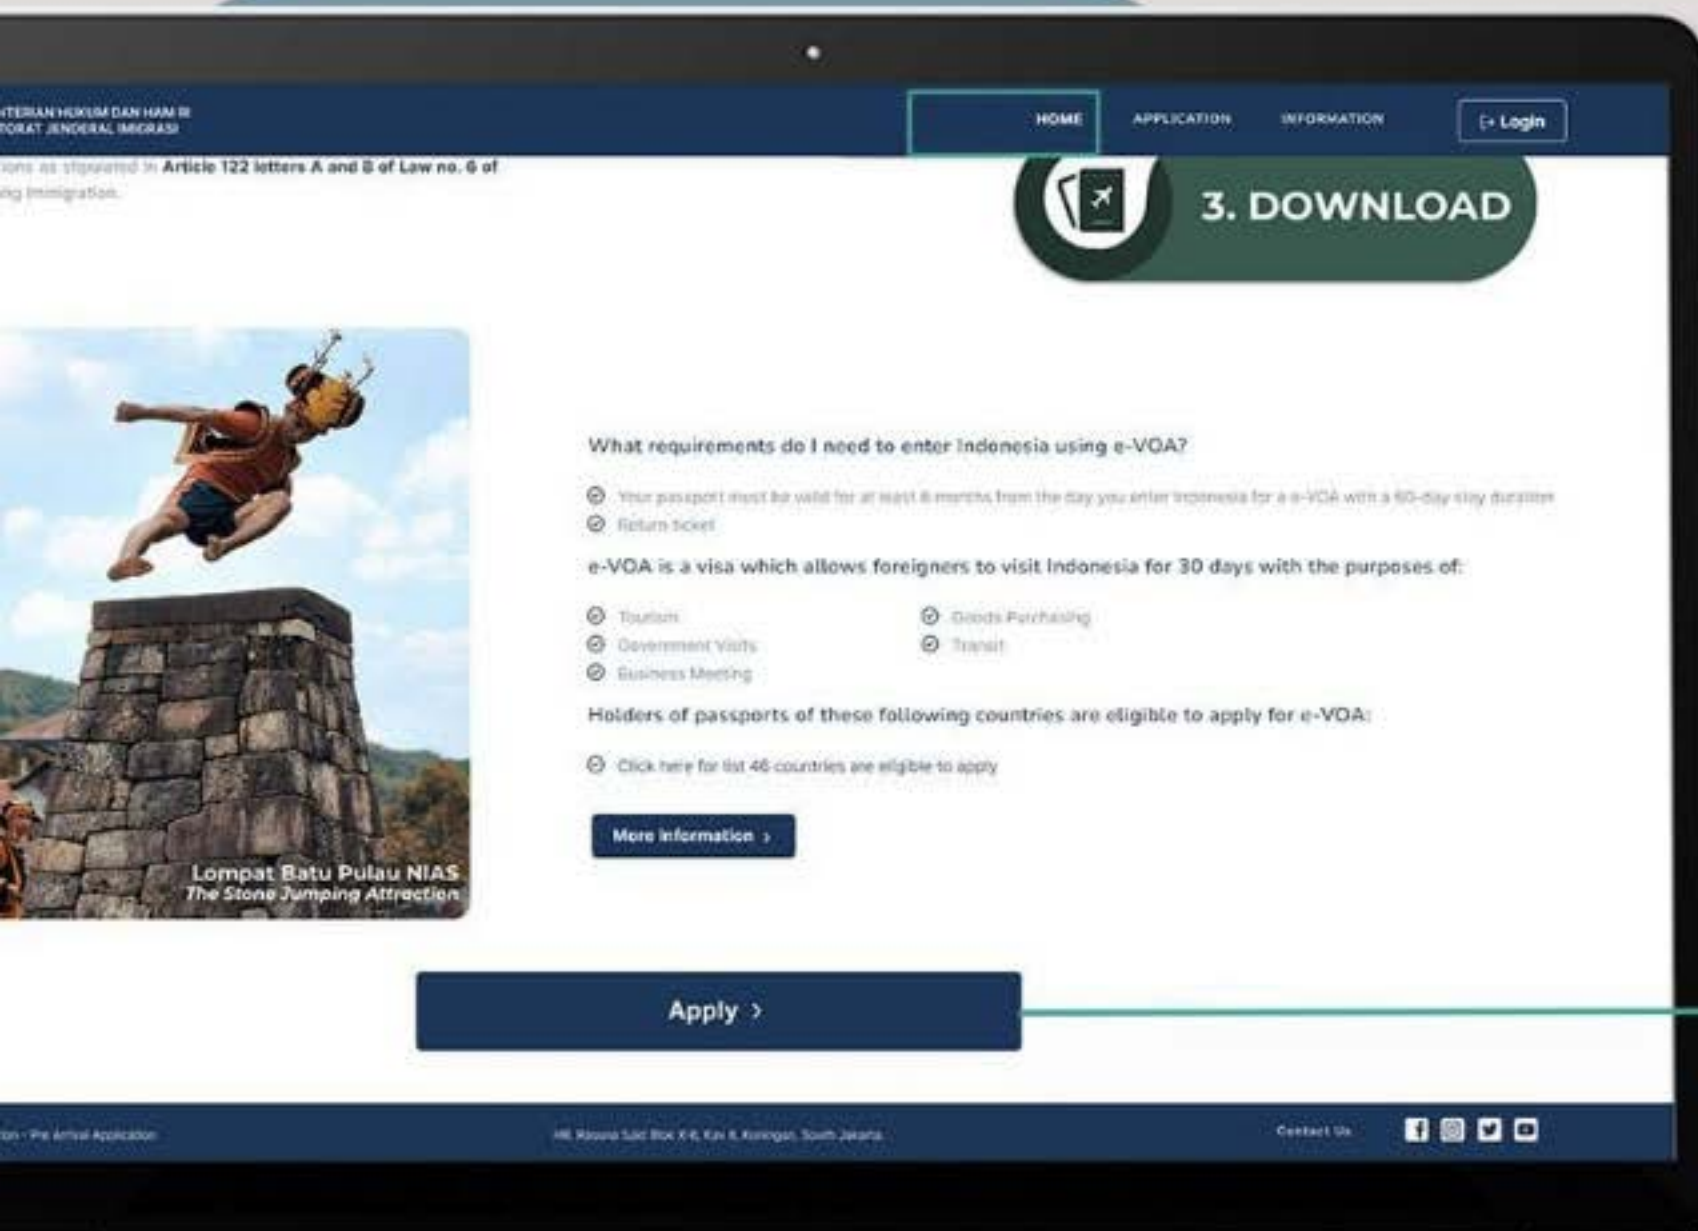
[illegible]NTERIAN HUKUM DAN HAM RI
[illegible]TORAT JENDERAL IMIGRASI

HOME
APPLICATION
INFORMATION
Login

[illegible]ions as stipulated in Article 122 letters A and B of Law no. 6 of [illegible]ing Immigration.

3. DOWNLOAD

Lompat Batu Pulau NIAS
The Stone Jumping Attraction

What requirements do I need to enter Indonesia using e-VOA?

Your passport must be valid for at least 6 months from the day you enter Indonesia for a e-VOA with a 60-day stay duration
Return ticket

e-VOA is a visa which allows foreigners to visit Indonesia for 30 days with the purposes of:

Tourism
Government Visits
Business Meeting
Goods Purchasing
Transit

Holders of passports of these following countries are eligible to apply for e-VOA:

Click here for list 46 countries are eligible to apply

More Information ›

Apply ›

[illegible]ion - Pre arrival Application
HR. Rasuna Said Blok X-6, Kav 8, Kuningan, South Jakarta
Contact Us